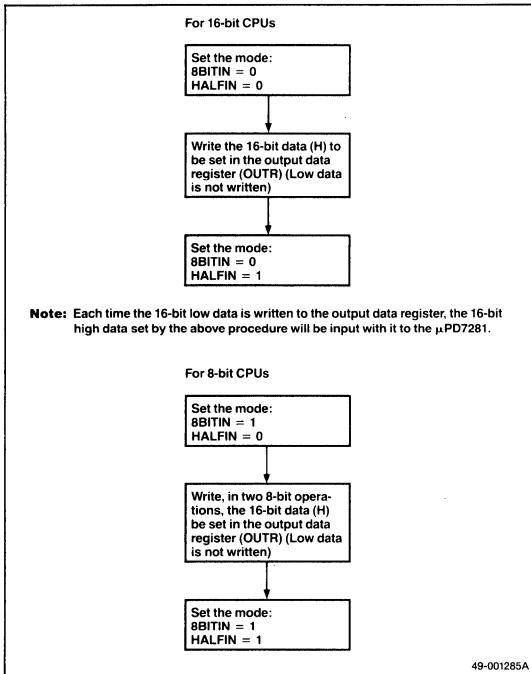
For 16-bit CPUs

Set the mode:
8BITIN = 0
HALFIN = 0

Write the 16-bit data (H) to be set in the output data register (OUTR) (Low data is not written)

Set the mode:
8BITIN = 0
HALFIN = 1

Note: Each time the 16-bit low data is written to the output data register, the 16-bit high data set by the above procedure will be input with it to the $\mu$PD7281.

For 8-bit CPUs

Set the mode:
8BITIN = 1
HALFIN = 0

Write, in two 8-bit operations, the 16-bit data (H) be set in the output data register (OUTR) (Low data is not written)

Set the mode:
8BITIN = 1
HALFIN = 1

49-001285A